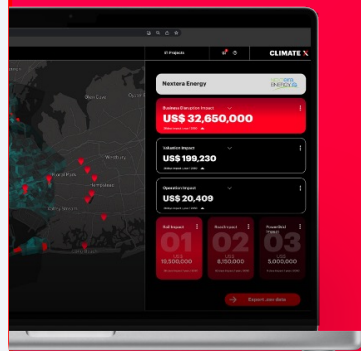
CLIMATE X

Nextera Energy

NEXTera ENERGY

Business Disruption Impact

US$ 32,650,000

Valuation Impact

US$ 199,230

Operation Impact

US$ 20,409

01

02

03

US$

15,500,000

US$

8,150,000

US$

5,000,000

Export raw data

New York

Westbury

Garden City

Hempstead

Long Beach